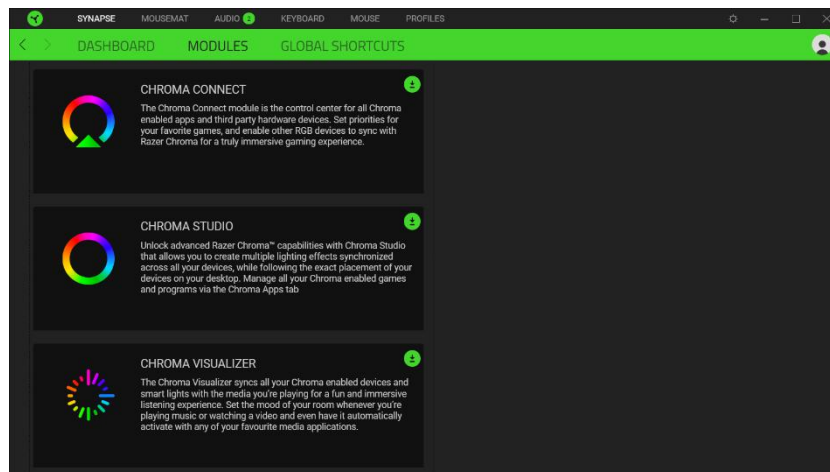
SYNAPSE MOUSEMAT AUDIO KEYBOARD MOUSE PROFILES

DASHBOARD MODULES GLOBAL SHORTCUTS

CHROMA CONNECT

The Chroma Connect module is the control center for all Chroma enabled apps and third party hardware devices. Set priorities for your favorite games, and enable other RGB devices to sync with Razer Chroma for a truly immersive gaming experience.

CHROMA STUDIO

Unlock advanced Razer Chroma™ capabilities with Chroma Studio that allows you to create multiple lighting effects synchronized across all your devices, while following the exact placement of your devices on your desktop. Manage all your Chroma enabled games and programs via the Chroma Apps tab

CHROMA VISUALIZER

The Chroma Visualizer syncs all your Chroma enabled devices and smart lights with the media you're playing for a fun and immersive listening experience. Set the mood of your room whenever you're playing music or watching a video and even have it automatically activate with any of your favourite media applications.